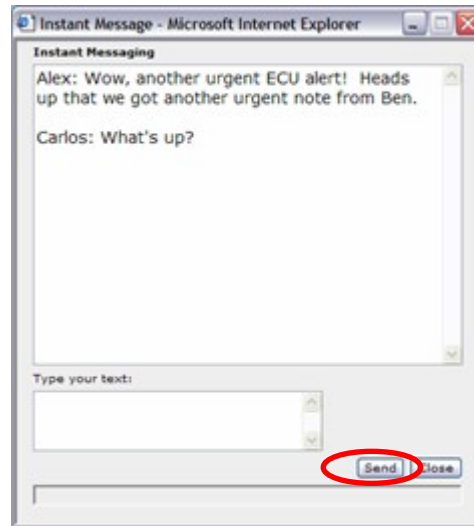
Instant Message - Microsoft Internet Explorer

Instant Messaging

Alex: Wow, another urgent ECU alert! Heads up that we got another urgent note from Ben.

Carlos: What's up?

Type your text:

Send
Close